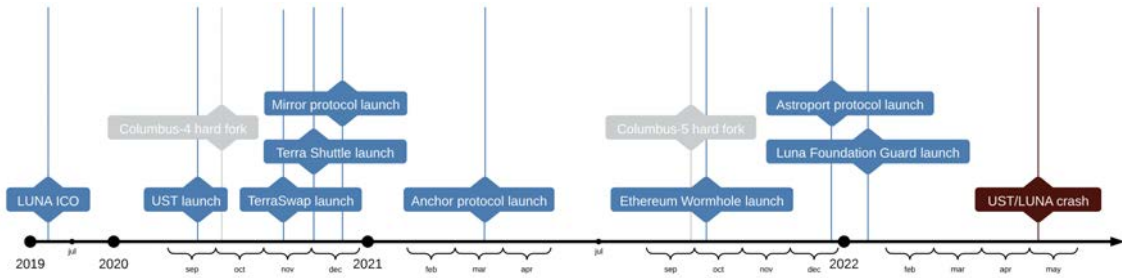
Mirror protocol launch
Columbus-4 hard fork
Terra Shuttle launch
LUNA ICO
UST launch
TerraSwap launch
Anchor protocol launch
Columbus-5 hard fork
Ethereum Wormhole launch
Astroport protocol launch
Luna Foundation Guard launch
UST/LUNA crash
2019
jul
2020
sep
oct
nov
dec
2021
feb
mar
apr
jul
sep
oct
nov
dec
2022
feb
mar
apr
may